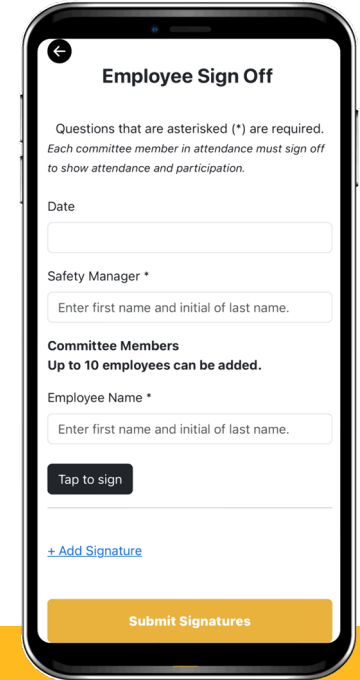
Employee Sign Off

Questions that are asterisked (*) are required.
*Each committee member in attendance must sign off to show attendance and participation.*

Date

Safety Manager *

Enter first name and initial of last name.

**Committee Members**
**Up to 10 employees can be added.**

Employee Name *

Enter first name and initial of last name.

Tap to sign

+ Add Signature

Submit Signatures